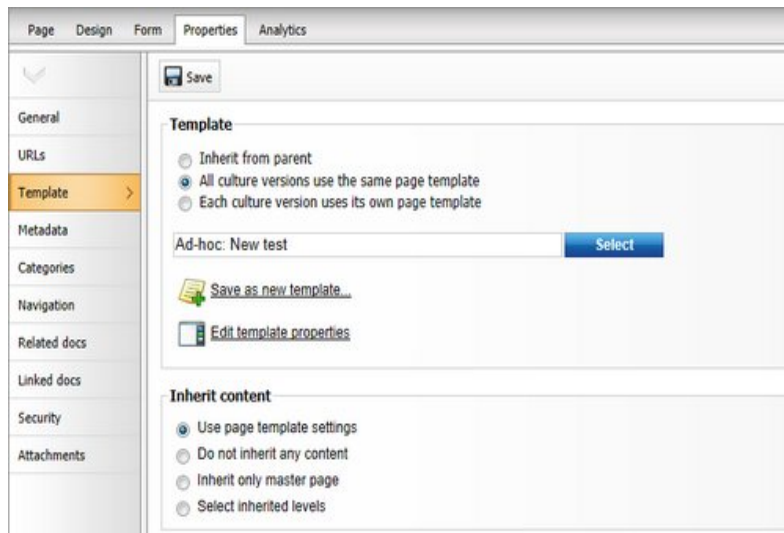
Page Design Form Properties Analytics

General
URLs
Template
Metadata
Categories
Navigation
Related docs
Linked docs
Security
Attachments

Save

Template

Inherit from parent
All culture versions use the same page template
Each culture version uses its own page template

Ad-hoc: New test
Select

Save as new template...

Edit template properties

Inherit content

Use page template settings
Do not inherit any content
Inherit only master page
Select inherited levels